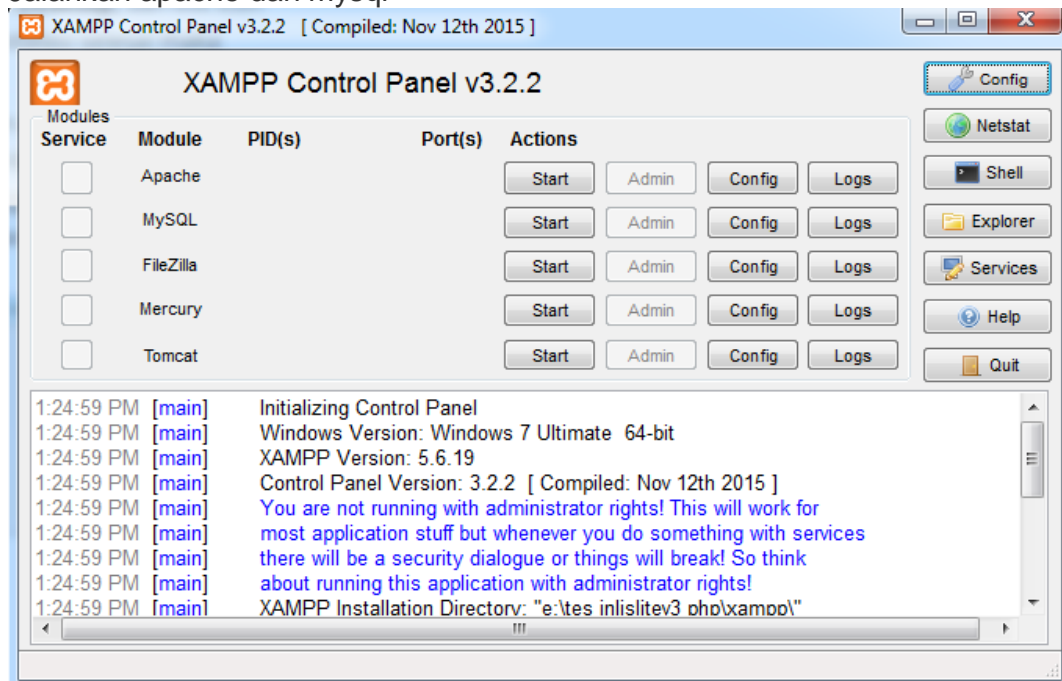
XAMPP Control Panel v3.2.2 [ Compiled: Nov 12th 2015 ]

XAMPP Control Panel v3.2.2

Config
Netstat
Shell
Explorer
Services
Help
Quit

Modules
Service Module PID(s) Port(s) Actions

| Service | Module | PID(s) | Port(s) | Actions | | | |
|---|---|---|---|---|---|---|---|
| | Apache | | | Start | Admin | Config | Logs |
| | MySQL | | | Start | Admin | Config | Logs |
| | FileZilla | | | Start | Admin | Config | Logs |
| | Mercury | | | Start | Admin | Config | Logs |
| | Tomcat | | | Start | Admin | Config | Logs |

1:24:59 PM [main] Initializing Control Panel
1:24:59 PM [main] Windows Version: Windows 7 Ultimate 64-bit
1:24:59 PM [main] XAMPP Version: 5.6.19
1:24:59 PM [main] Control Panel Version: 3.2.2 [ Compiled: Nov 12th 2015 ]
1:24:59 PM [main] You are not running with administrator rights! This will work for
1:24:59 PM [main] most application stuff but whenever you do something with services
1:24:59 PM [main] there will be a security dialogue or things will break! So think
1:24:59 PM [main] about running this application with administrator rights!
1:24:59 PM [main] XAMPP Installation Directory: "e:\tes inlislitev3 php\xampp\"